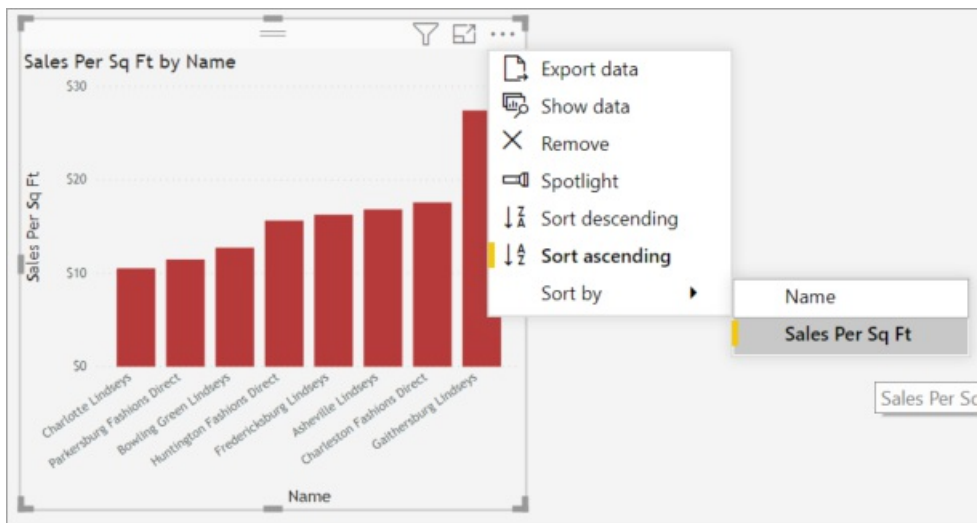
Sales Per Sq Ft by Name

$30
$20
$10
$0

Sales Per Sq Ft

Charlotte Lindseys
Parkersburg Fashions Direct
Bowling Green Lindseys
Huntington Fashions Direct
Fredericksburg Lindseys
Asheville Lindseys
Charleston Fashions Direct
Gaithersburg Lindseys

Name

Export data
Show data
Remove
Spotlight
Sort descending
Sort ascending
Sort by

Name
Sales Per Sq Ft

Sales Per So